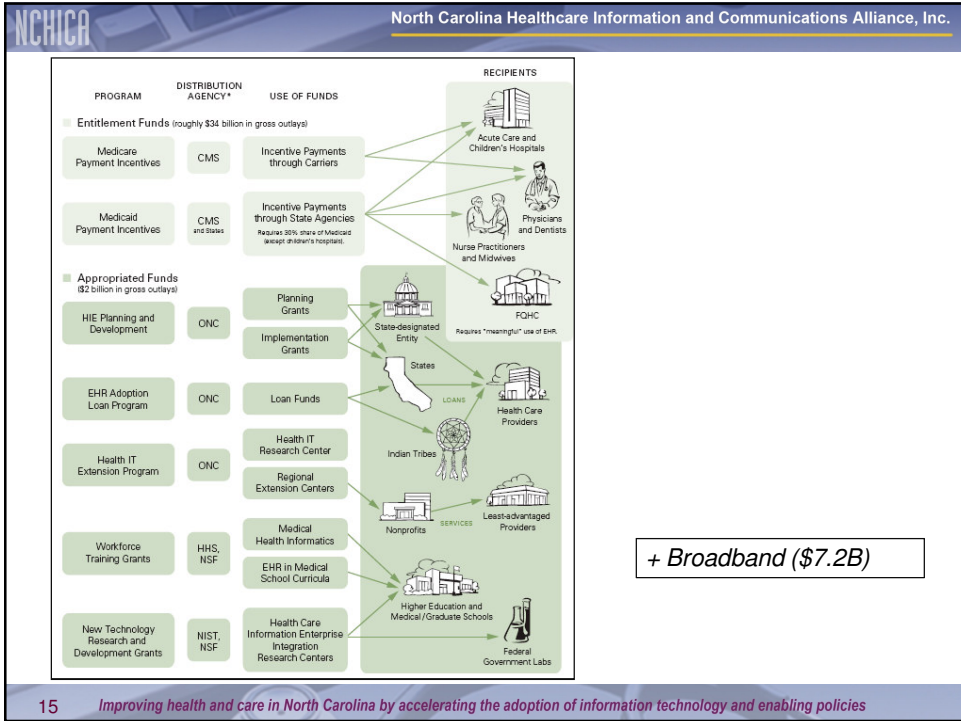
NCHICA

North Carolina Healthcare Information and Communications Alliance, Inc.

PROGRAM

DISTRIBUTION AGENCY*

USE OF FUNDS

RECIPIENTS

Entitlement Funds (roughly $34 billion in gross outlays)

Medicare Payment Incentives

CMS

Incentive Payments through Carriers

Medicaid Payment Incentives

CMS and States

Incentive Payments through State Agencies

Requires 30% share of Medicaid (except children's hospitals).

Acute Care and Children's Hospitals

Physicians and Dentists

Nurse Practitioners and Midwives

FQHC

Requires "meaningful" use of EHR.

Appropriated Funds ($2 billion in gross outlays)

HIE Planning and Development

ONC

Planning Grants

Implementation Grants

State-designated Entity

States

EHR Adoption Loan Program

ONC

Loan Funds

LOANS

Health Care Providers

Indian Tribes

Health IT Extension Program

ONC

Health IT Research Center

Regional Extension Centers

Nonprofits

SERVICES

Least-advantaged Providers

Workforce Training Grants

HHS, NSF

Medical Health Informatics

EHR in Medical School Curricula

Higher Education and Medical / Graduate Schools

New Technology Research and Development Grants

NIST, NSF

Health Care Information Enterprise Integration Research Centers

Federal Government Labs

+ Broadband ($7.2B)

15

Improving health and care in North Carolina by accelerating the adoption of information technology and enabling policies